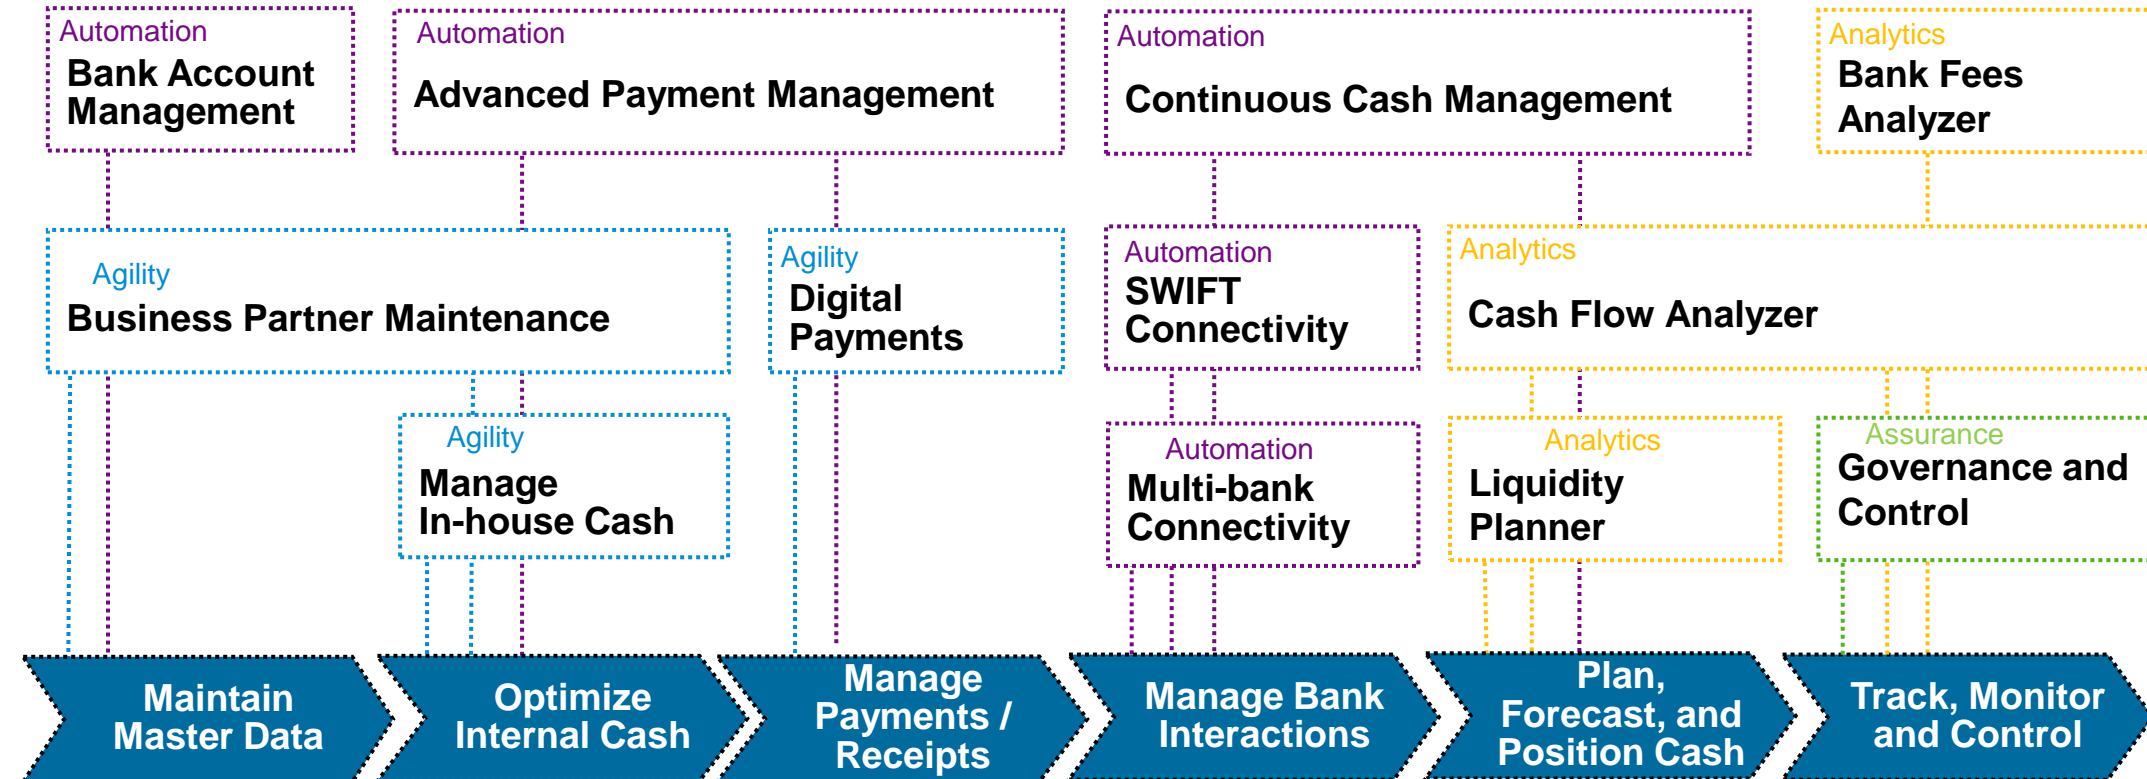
Automation
Bank Account Management

Automation
Advanced Payment Management

Automation
Continuous Cash Management

Analytics
Bank Fees Analyzer

Agility
Business Partner Maintenance

Agility
Digital Payments

Automation
SWIFT Connectivity

Analytics
Cash Flow Analyzer

Agility
Manage In-house Cash

Automation
Multi-bank Connectivity

Analytics
Liquidity Planner

Assurance
Governance and Control

Maintain Master Data

Optimize Internal Cash

Manage Payments / Receipts

Manage Bank Interactions

Plan, Forecast, and Position Cash

Track, Monitor and Control